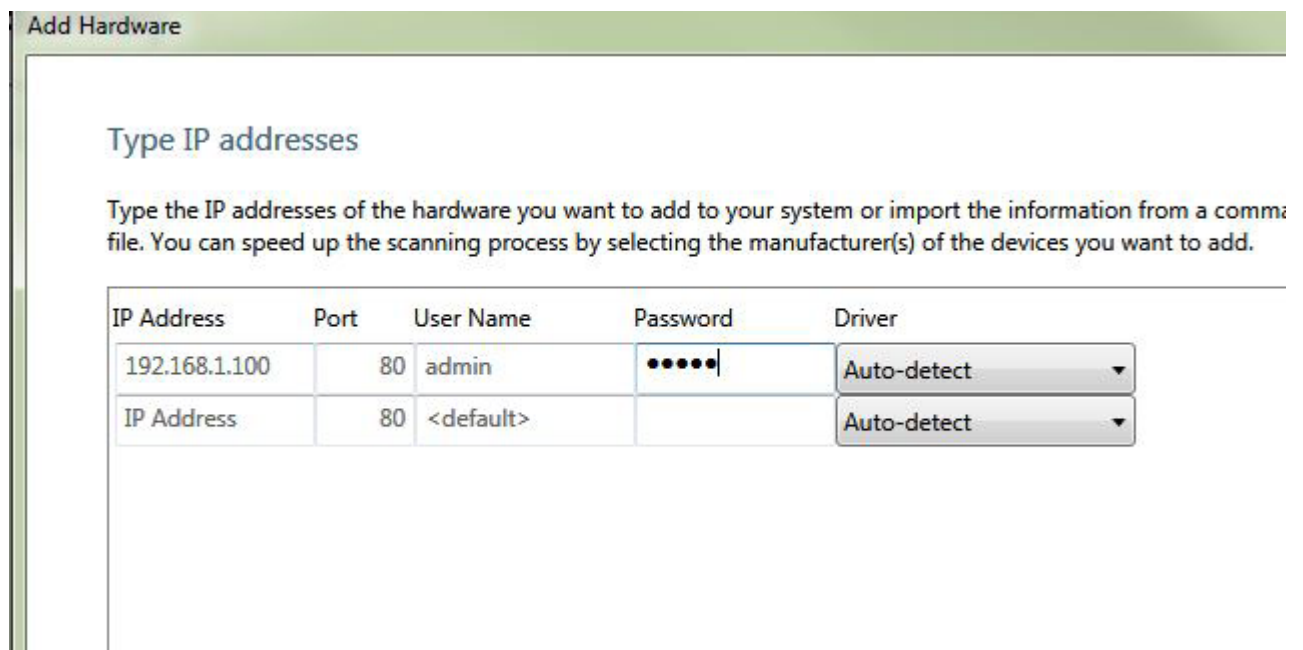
Add Hardware

Type IP addresses

Type the IP addresses of the hardware you want to add to your system or import the information from a comma file. You can speed up the scanning process by selecting the manufacturer(s) of the devices you want to add.

| IP Address | Port | User Name | Password | Driver |
|---|---|---|---|---|
| 192.168.1.100 | 80 | admin | ••••• | Auto-detect |
| IP Address | 80 | <default> | | Auto-detect |